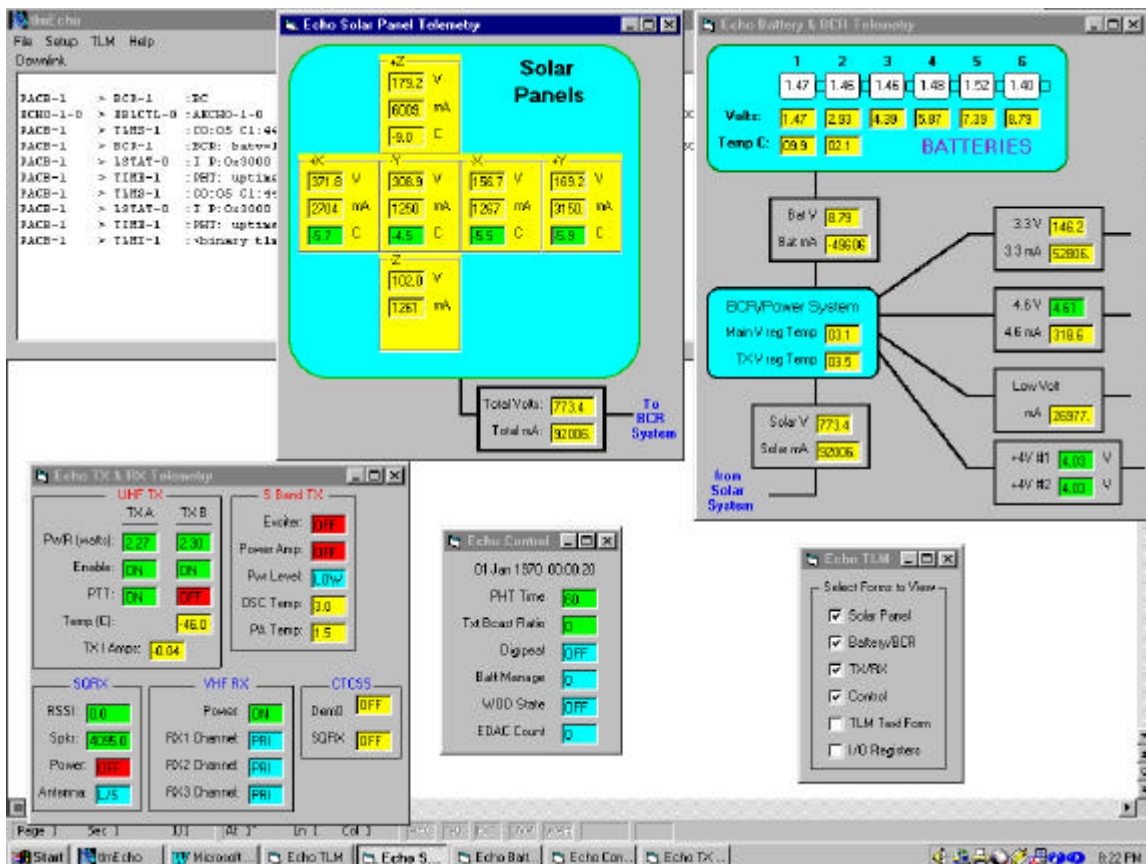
tlmEcho
File Setup TLM Help
Downlink

PACB-1 > BCR-1 :BC
ECHO-1-0 > SB1CTL-0 :AECHO-1-0
PACB-1 > TLMS-1 :C0:05 C1:4
PACB-1 > BCR-1 :BCR: batv=
PACB-1 > LSTAT-0 :I P:0x3000
PACB-1 > TIME-1 :PHT: uptim
PACB-1 > TLMS-1 :C0:05 C1:4
PACB-1 > LSTAT-0 :I P:0x3000
PACB-1 > TIME-1 :PHT: uptim
PACB-1 > TLMI-1 :<binary tl

Echo Solar Panel Telemetry
+Z
179.2 V
6009 mA
-9.0 C
Solar Panels
+X
371.8 V
2704 mA
5.7 C
-Y
308.9 V
1250 mA
-4.5 C
-X
156.7 V
1267 mA
5.5 C
+Y
169.2 V
3150 mA
5.9 C
-Z
102.0 V
1261 mA
Total Volts: 773.4
Total mA: 92006.
To BCR System

Echo Battery & BCR Telemetry
1 2 3 4 5 6
1.47 1.46 1.46 1.48 1.52 1.40
Volts: 1.47 2.93 4.39 5.87 7.39 8.79
Temp C: 09.9 02.1
BATTERIES
Bat V 8.79
Bat mA -49606
3.3 V 146.2
3.3 mA 52806.
BCR/Power System
Main V reg Temp 03.1
TX V reg Temp 03.5
4.6 V 4.61
4.6 mA 318.6
Low Volt
mA 26977.
Solar V 773.4
Solar mA 92006.
from Solar System
+4V #1 4.03 V
+4V #2 4.03 V

Echo TX & RX Telemetry
UHF TX
TX A TX B
PWR (watts) 2.27 2.30
Enable: ON ON
PTT: ON OFF
Temp (C): -46.0
TX I Amps: 0.04
S Band TX
Exciter: OFF
Power Amp: OFF
Pwr Level: LOW
OSC Temp: 3.0
PA Temp: 1.5
SQRX
RSSI: 0.0
Spkr: 4095.0
Power: OFF
Antenna: L/S
VHF RX
Power: ON
RX1 Channel: PRI
RX2 Channel: PRI
RX3 Channel: PRI
CTCSS
Dem0: OFF
SQRX: OFF

Echo Control
01 Jan 1970 00:00:20
PHT Time 50
Tx Baud Ratio 0
Digipeat OFF
Batt Manage 0
WDD State OFF
EDAC Count 0

Echo TLM
Select Forms to View
Solar Panel
Battery/BCR
TX/RX
Control
TLM Text Form
I/O Registers

Page 1 Sec 1 1/1 At 1" Ln 1 Col 1

Start tlmEcho Microsoft... Echo TLM Echo S... Echo Batt... Echo Con... Echo TX... 8:22 PM